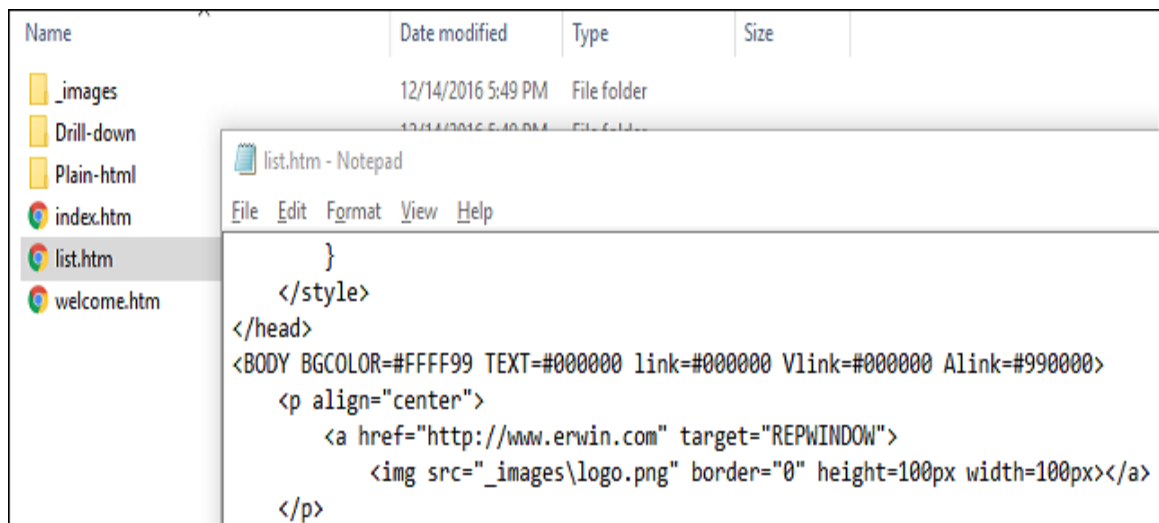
| Name | Date modified | Type | Size |
|---|---|---|---|
| _images | 12/14/2016 5:49 PM | File folder | |
| Drill-down | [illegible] | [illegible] | |
| Plain-html | | | |
| index.htm | | | |
| list.htm | | | |
| welcome.htm | | | |

list.htm - Notepad

File Edit Format View Help

}
</style>
</head>
<BODY BGCOLOR=#FFFF99 TEXT=#000000 link=#000000 Vlink=#000000 Alink=#990000>
<p align="center">
<a href="http://www.erwin.com" target="REPWINDOW">
<img src="_images\logo.png" border="0" height=100px width=100px></a>
</p>